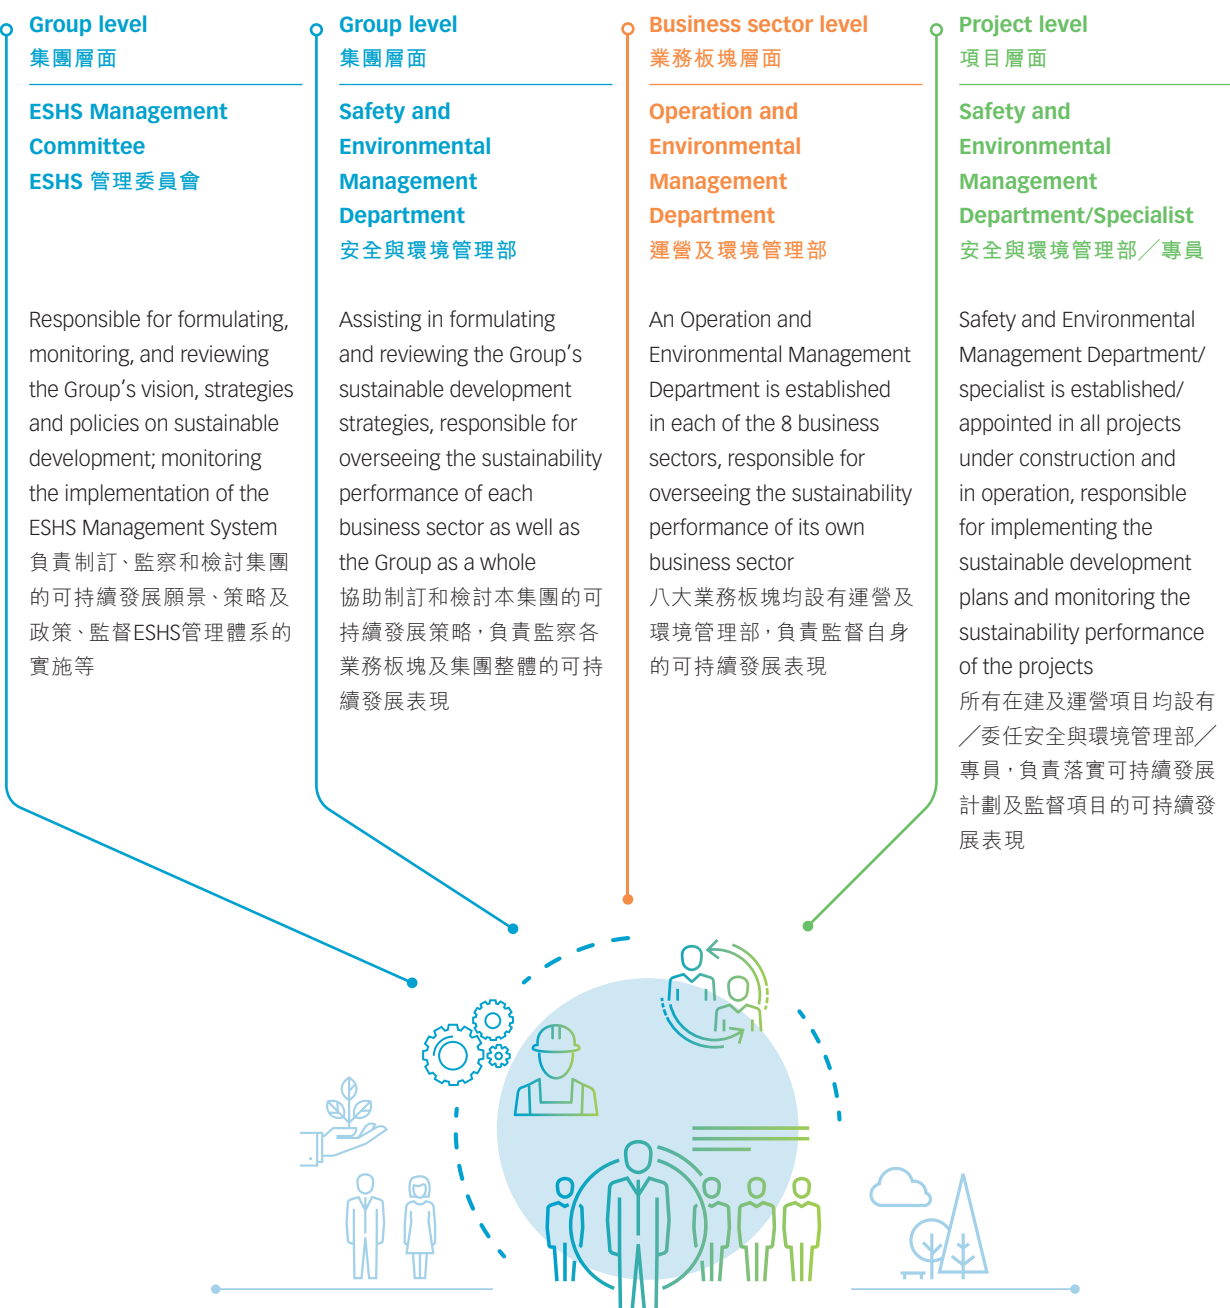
Group level
集團層面

ESHS Management Committee
ESHS 管理委員會

Responsible for formulating, monitoring, and reviewing the Group's vision, strategies and policies on sustainable development; monitoring the implementation of the ESHS Management System
負責制訂、監察和檢討集團的可持續發展願景、策略及政策、監督ESHS管理體系的實施等

Group level
集團層面

Safety and Environmental Management Department
安全與環境管理部

Assisting in formulating and reviewing the Group's sustainable development strategies, responsible for overseeing the sustainability performance of each business sector as well as the Group as a whole
協助制訂和檢討本集團的可持續發展策略，負責監察各業務板塊及集團整體的可持續發展表現

Business sector level
業務板塊層面

Operation and Environmental Management Department
運營及環境管理部

An Operation and Environmental Management Department is established in each of the 8 business sectors, responsible for overseeing the sustainability performance of its own business sector
八大業務板塊均設有運營及環境管理部，負責監督自身的可持續發展表現

Project level
項目層面

Safety and Environmental Management Department/Specialist
安全與環境管理部／專員

Safety and Environmental Management Department/ specialist is established/ appointed in all projects under construction and in operation, responsible for implementing the sustainable development plans and monitoring the sustainability performance of the projects
所有在建及運營項目均設有／委任安全與環境管理部／專員，負責落實可持續發展計劃及監督項目的可持續發展表現